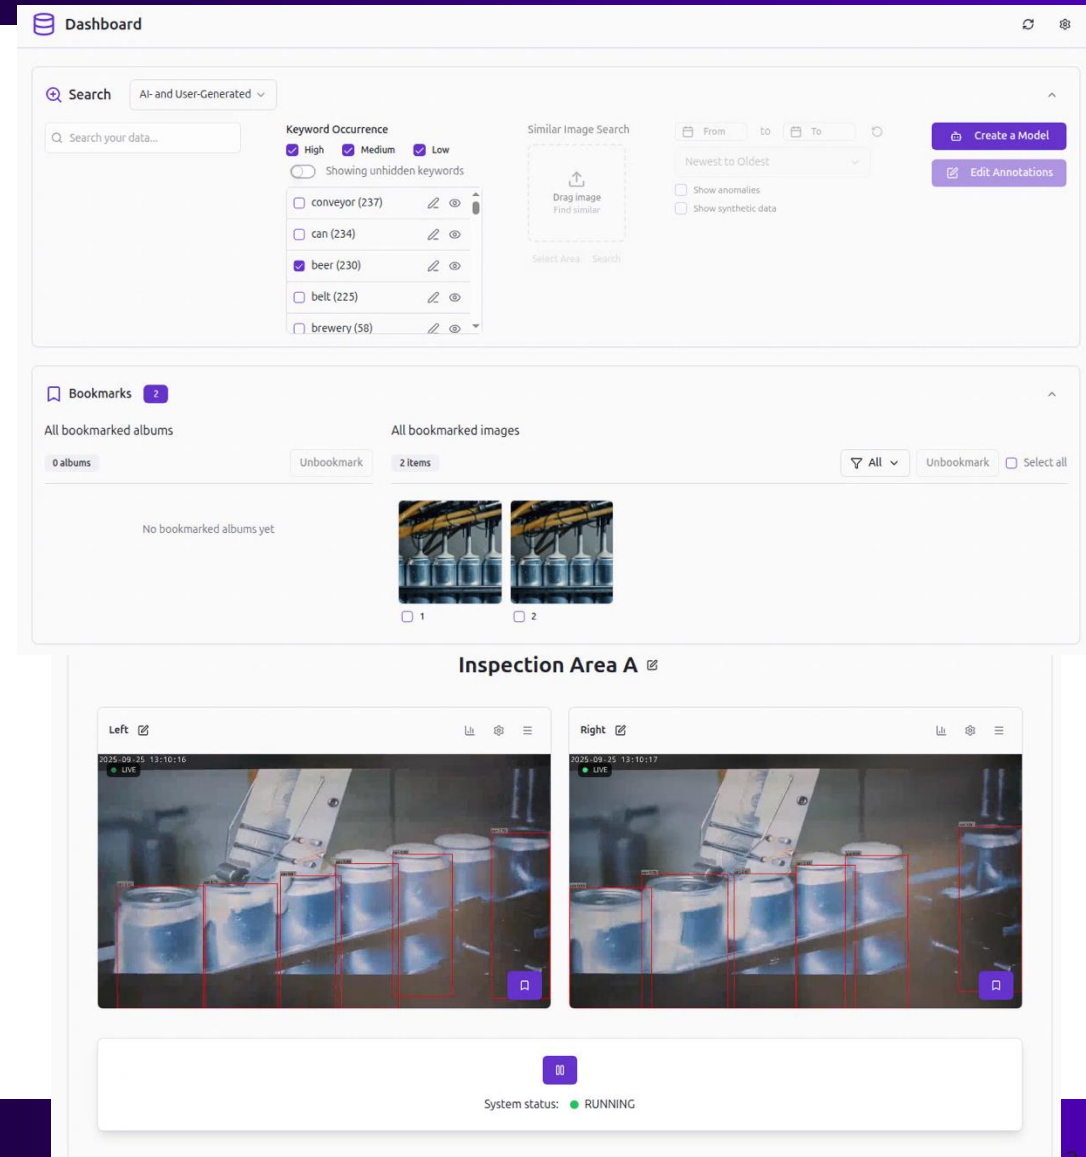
Dashboard

Search AI- and User-Generated

Search your data...

Keyword Occurrence
High Medium Low
Showing unhidden keywords
conveyor (237)
can (234)
beer (230)
belt (225)
brewery (58)

Similar Image Search
Drag image
Find similar
Select Area Search

From to To
Newest to Oldest
Show anomalies
Show synthetic data

Create a Model
Edit Annotations

Bookmarks 2

All bookmarked albums
0 albums Unbookmark
No bookmarked albums yet

All bookmarked images
2 items All Unbookmark Select all
1
2

Inspection Area A

Left
2025-09-25 13:10:16
LIVE

Right
2025-09-25 13:10:17
LIVE

System status: RUNNING